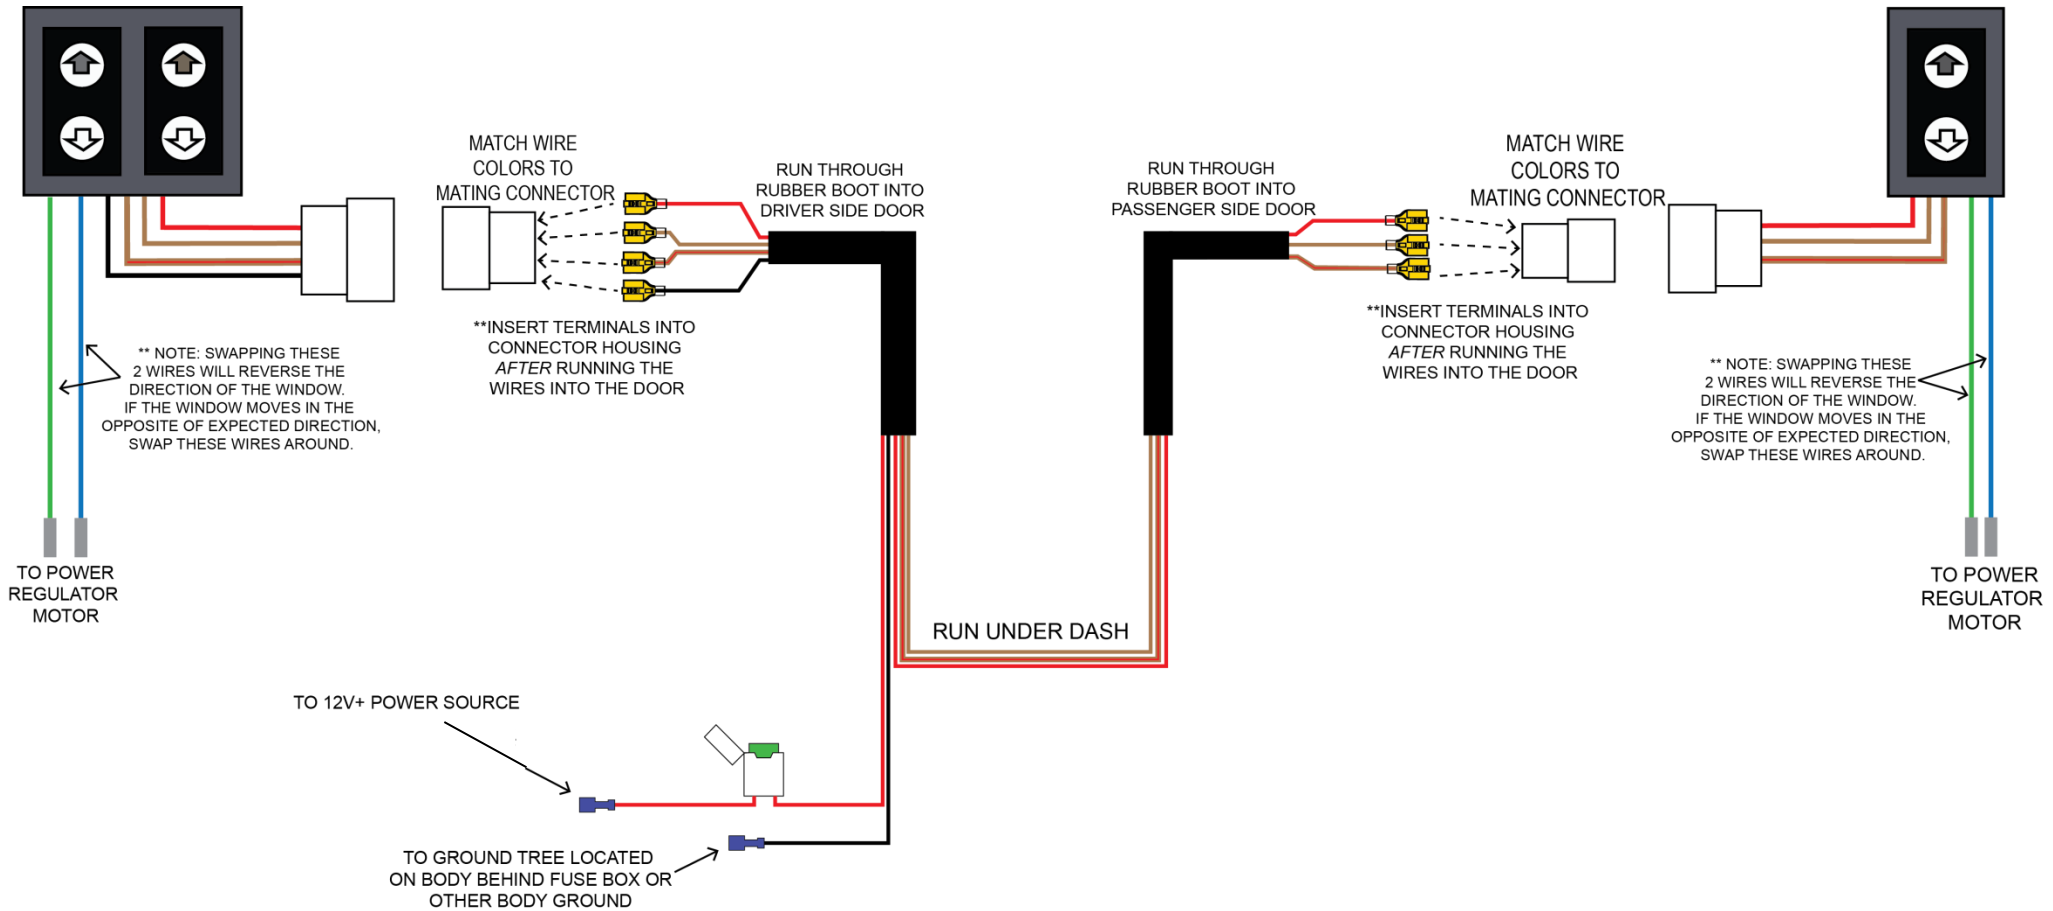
MATCH WIRE COLORS TO MATING CONNECTOR

RUN THROUGH RUBBER BOOT INTO DRIVER SIDE DOOR

RUN THROUGH RUBBER BOOT INTO PASSENGER SIDE DOOR

MATCH WIRE COLORS TO MATING CONNECTOR

**INSERT TERMINALS INTO CONNECTOR HOUSING *AFTER* RUNNING THE WIRES INTO THE DOOR

**INSERT TERMINALS INTO CONNECTOR HOUSING *AFTER* RUNNING THE WIRES INTO THE DOOR

** NOTE: SWAPPING THESE 2 WIRES WILL REVERSE THE DIRECTION OF THE WINDOW. IF THE WINDOW MOVES IN THE OPPOSITE OF EXPECTED DIRECTION, SWAP THESE WIRES AROUND.

** NOTE: SWAPPING THESE 2 WIRES WILL REVERSE THE DIRECTION OF THE WINDOW. IF THE WINDOW MOVES IN THE OPPOSITE OF EXPECTED DIRECTION, SWAP THESE WIRES AROUND.

TO POWER REGULATOR MOTOR

TO POWER REGULATOR MOTOR

RUN UNDER DASH

TO 12V+ POWER SOURCE

TO GROUND TREE LOCATED ON BODY BEHIND FUSE BOX OR OTHER BODY GROUND